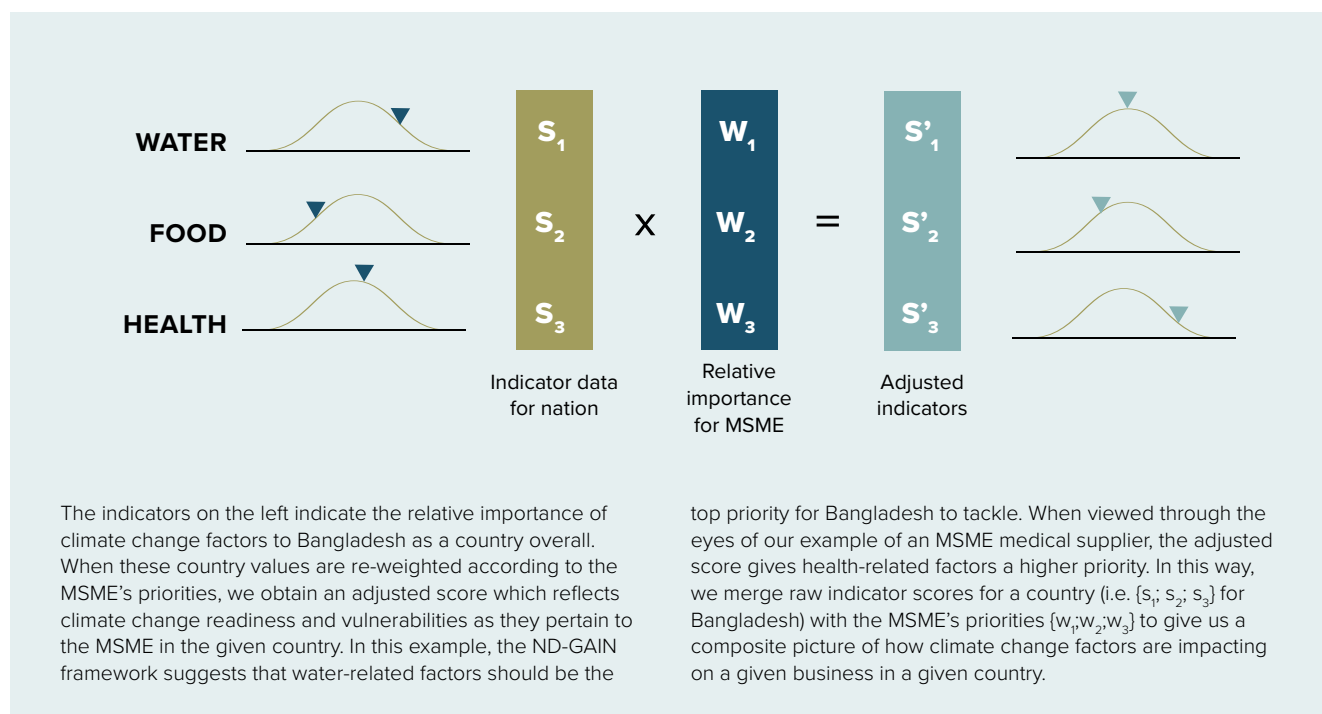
WATER

FOOD

HEALTH

$S_1$

$S_2$

$S_3$

Indicator data for nation

X

$W_1$

$W_2$

$W_3$

Relative importance for MSME

=

$S'_1$

$S'_2$

$S'_3$

Adjusted indicators

The indicators on the left indicate the relative importance of climate change factors to Bangladesh as a country overall. When these country values are re-weighted according to the MSME's priorities, we obtain an adjusted score which reflects climate change readiness and vulnerabilities as they pertain to the MSME in the given country. In this example, the ND-GAIN framework suggests that water-related factors should be the top priority for Bangladesh to tackle. When viewed through the eyes of our example of an MSME medical supplier, the adjusted score gives health-related factors a higher priority. In this way, we merge raw indicator scores for a country (i.e. {$s_1$; $s_2$; $s_3$} for Bangladesh) with the MSME's priorities {$w_1$;$w_2$;$w_3$} to give us a composite picture of how climate change factors are impacting on a given business in a given country.